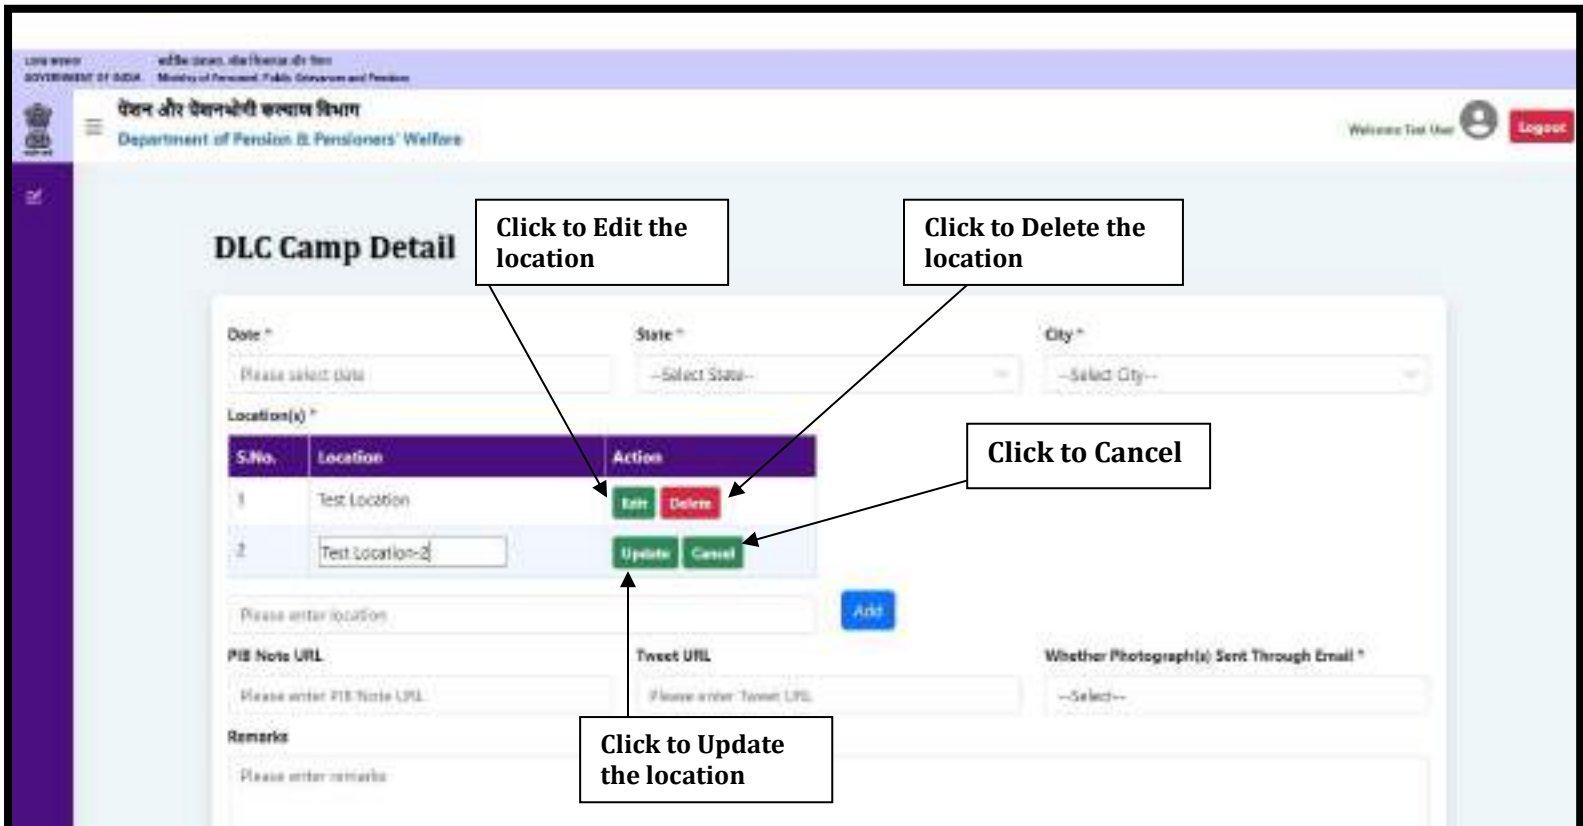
भारत सरकार
GOVERNMENT OF INDIA

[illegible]
Ministry of Personnel, Public Grievances and Pensions

पेंशन और पेंशनभोगी कल्याण विभाग
Department of Pension & Pensioners' Welfare

Welcome Test User

Logout

DLC Camp Detail

Click to Edit the location

Click to Delete the location

Date *
Please select date

State *
--Select State--

City *
--Select City--

Location(s) *

| S.No. | Location | Action |
|---|---|---|
| 1 | Test Location | Edit Delete |
| 2 | Test Location-2 | Update Cancel |

Click to Cancel

Please enter location

Add

PIB Note URL
Please enter PIB Note URL

Tweet URL
Please enter Tweet URL

Whether Photograph(s) Sent Through Email *
--Select--

Remarks
Please enter remarks

Click to Update the location